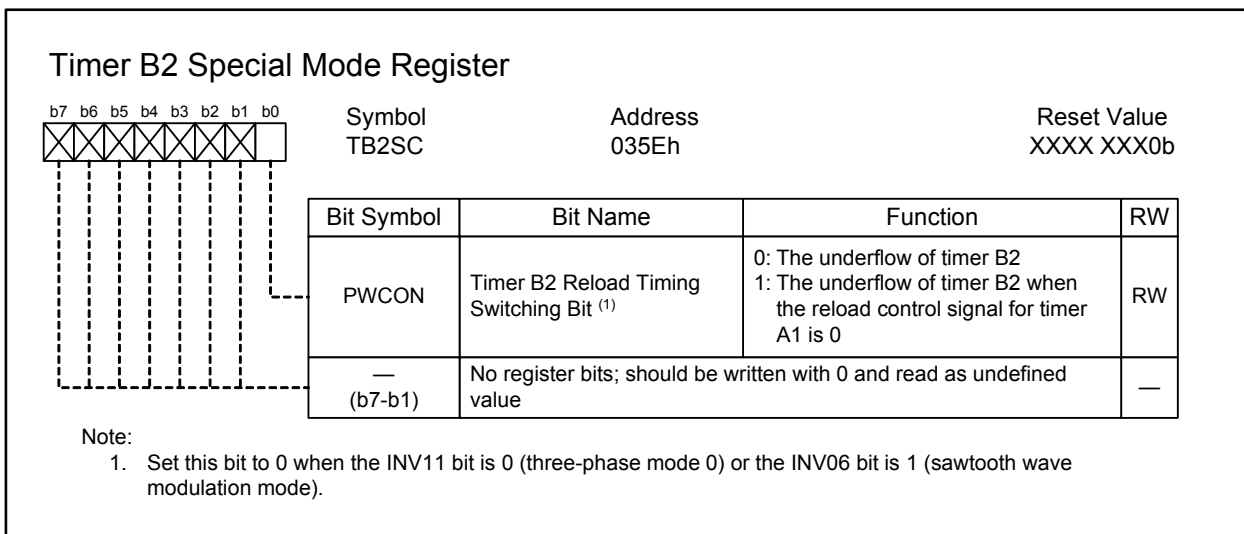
Timer B2 Special Mode Register

b7 b6 b5 b4 b3 b2 b1 b0

Symbol
TB2SC

Address
035Eh

Reset Value
XXXX XXX0b

| Bit Symbol | Bit Name | Function | RW |
|---|---|---|---|
| PWCON | Timer B2 Reload Timing Switching Bit $^{(1)}$ | 0: The underflow of timer B2<br>1: The underflow of timer B2 when the reload control signal for timer A1 is 0 | RW |
| — (b7-b1) | No register bits; should be written with 0 and read as undefined value | | — |

Note:
1. Set this bit to 0 when the INV11 bit is 0 (three-phase mode 0) or the INV06 bit is 1 (sawtooth wave modulation mode).